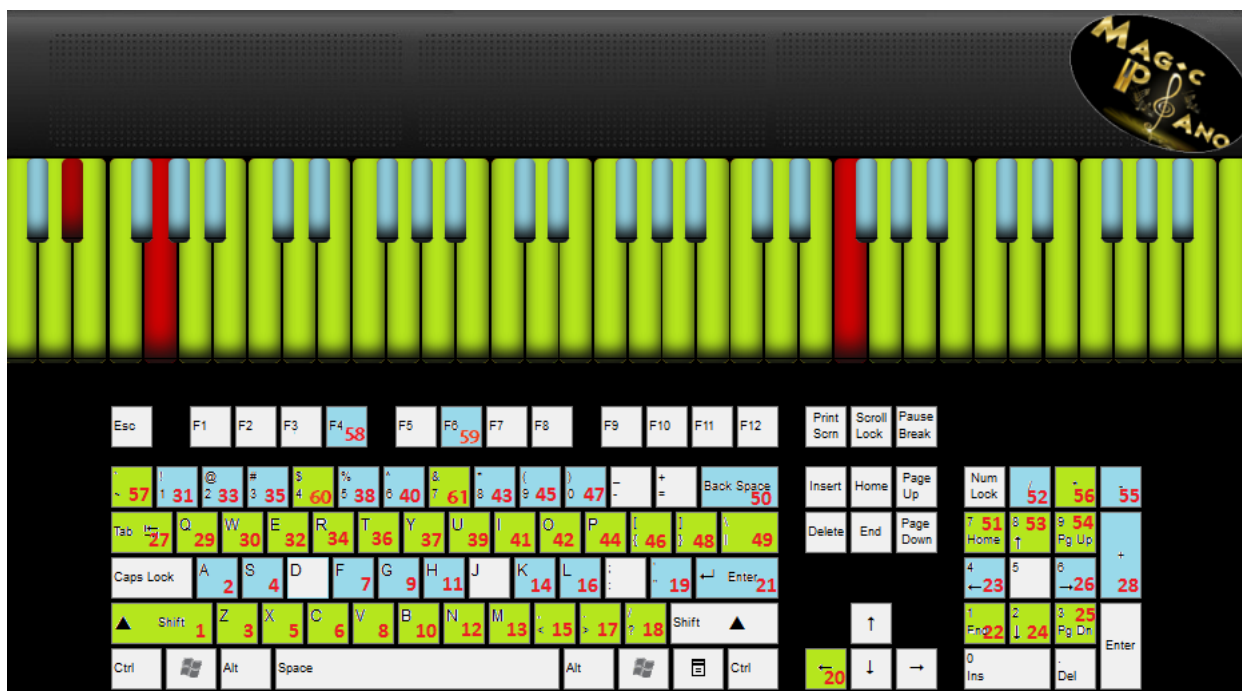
MAGIC PIANO

Esc F1 F2 F3 F4 58 F5 F6 59 F7 F8 F9 F10 F11 F12 Print Scrn Scroll Lock Pause Break

` ~ 57 ! 1 31 @ 2 33 # 3 35 $ 4 60 % 5 38 ^ 6 40 & 7 61 * 8 43 ( 9 45 ) 0 47 _ - + = Back Space 50 Insert Home Page Up Num Lock / 52 - 56 * 55

Tab 27 Q 29 W 30 E 32 R 34 T 36 Y 37 U 39 I 41 O 42 P 44 [ { 46 ] } 48 \ | 49 Delete End Page Down 7 51 Home 8 53 ↑ 9 54 Pg Up + 28

Caps Lock A 2 S 4 D F 7 G 9 H 11 J K 14 L 16 ; : ' " 19 Enter 21 4 ←23 5 6 →26

Shift 1 Z 3 X 5 C 6 V 8 B 10 N 12 M 13 , < 15 . > 17 / ? 18 Shift ↑ 1 End 22 2 ↓ 24 3 25 Pg Dn Enter

Ctrl Alt Space Alt Ctrl ← 20 ↓ → 0 Ins . Del